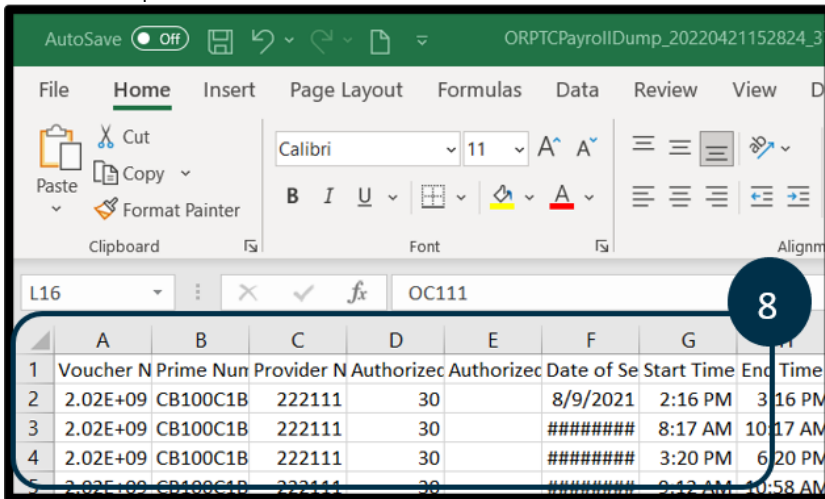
AutoSave Off ORPTCPayrollDump_20220421152824_3

File Home Insert Page Layout Formulas Data Review View

Paste Cut Copy Format Painter
Clipboard

Calibri 11 A A
B I U A
Font

Alignm

L16 $f_x$ OC111

8

| | A | B | C | D | E | F | G | H |
|---|---|---|---|---|---|---|---|---|
| 1 | Voucher N | Prime Num | Provider N | Authorized | Authorized | Date of Se | Start Time | End Time |
| 2 | 2.02E+09 | CB100C1B | 222111 | 30 | | 8/9/2021 | 2:16 PM | 3:16 PM |
| 3 | 2.02E+09 | CB100C1B | 222111 | 30 | | ######## | 8:17 AM | 10:17 AM |
| 4 | 2.02E+09 | CB100C1B | 222111 | 30 | | ######## | 3:20 PM | 6:20 PM |
| 5 | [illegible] | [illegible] | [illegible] | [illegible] | | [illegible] | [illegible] | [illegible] |